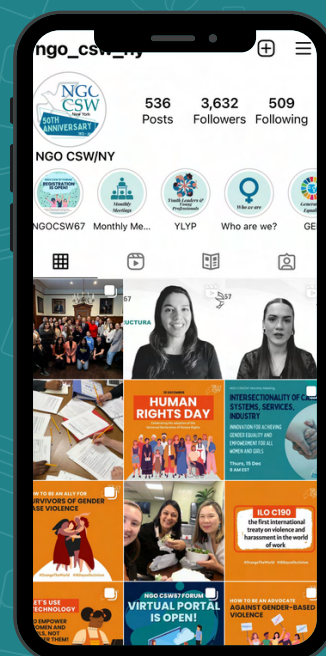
ngo_csw_ny

NGO CSW New York 50TH ANNIVERSARY

536 Posts
3,632 Followers
509 Following

NGO CSW/NY

REGISTRATION IS OPEN!
NGOCSW67

Monthly Meetings
Monthly Me...

Youth Leaders & Young Professionals
YLYP

Who are we?
Who are we?

GE

67
UCTURA
57

HUMAN RIGHTS DAY

INTERSECTIONALITY OF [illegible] SYSTEMS, SERVICES, INDUSTRY
INNOVATION FOR ACHIEVING GENDER EQUALITY AND EMPOWERMENT FOR ALL WOMEN AND GIRLS
Thurs, 15 Dec

HOW TO BE AN ALLY FOR SURVIVORS OF GENDER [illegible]ASE VIOLENCE

ILO C190
the first international treaty on violence and harassment in the world of work

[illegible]ET'S USE TECHNOLOGY
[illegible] EMPOWER WOMEN AND GIRLS, NOT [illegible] THEM!

NGO CSW67 FORUM
VIRTUAL PORTAL IS OPEN!

HOW TO BE AN ADVOCATE AGAINST GENDER-BASED VIOLENCE